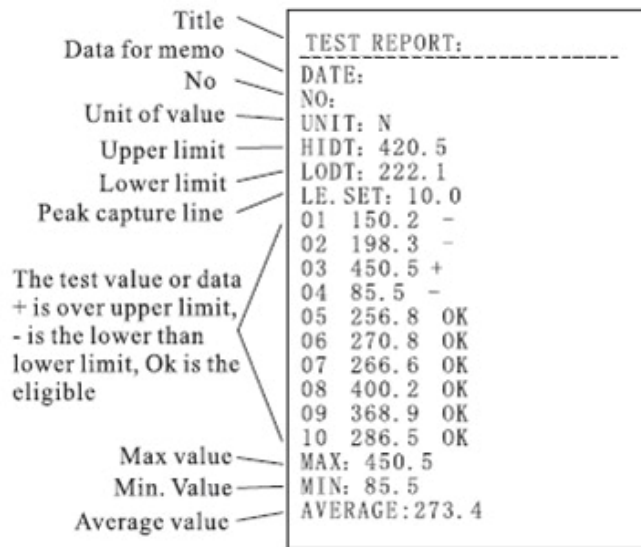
Title
Data for memo
No
Unit of value
Upper limit
Lower limit
Peak capture line

The test value or data + is over upper limit, - is the lower than lower limit, Ok is the eligible

Max value
Min. Value
Average value

TEST REPORT:
DATE:
NO:
UNIT: N
HIDT: 420.5
LODT: 222.1
LE.SET: 10.0
01 150.2 -
02 198.3 -
03 450.5 +
04 85.5 -
05 256.8 OK
06 270.8 OK
07 266.6 OK
08 400.2 OK
09 368.9 OK
10 286.5 OK
MAX: 450.5
MIN: 85.5
AVERAGE: 273.4